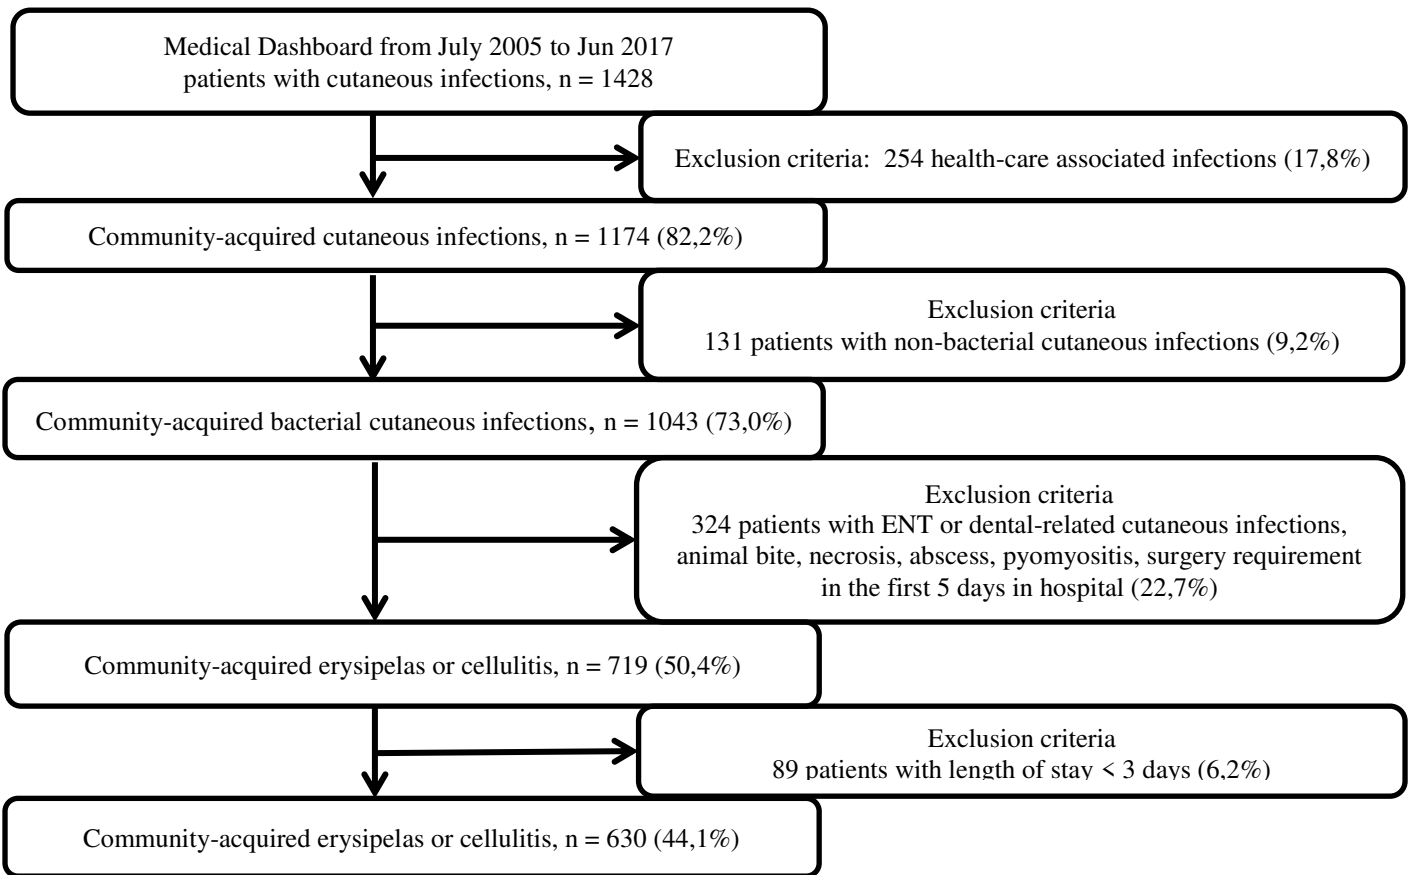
Medical Dashboard from July 2005 to Jun 2017
patients with cutaneous infections, n = 1428

Exclusion criteria: 254 health-care associated infections (17,8%)

Community-acquired cutaneous infections, n = 1174 (82,2%)

Exclusion criteria
131 patients with non-bacterial cutaneous infections (9,2%)

Community-acquired bacterial cutaneous infections, n = 1043 (73,0%)

Exclusion criteria
324 patients with ENT or dental-related cutaneous infections, animal bite, necrosis, abscess, pyomyositis, surgery requirement in the first 5 days in hospital (22,7%)

Community-acquired erysipelas or cellulitis, n = 719 (50,4%)

Exclusion criteria
89 patients with length of stay < 3 days (6,2%)

Community-acquired erysipelas or cellulitis, n = 630 (44,1%)